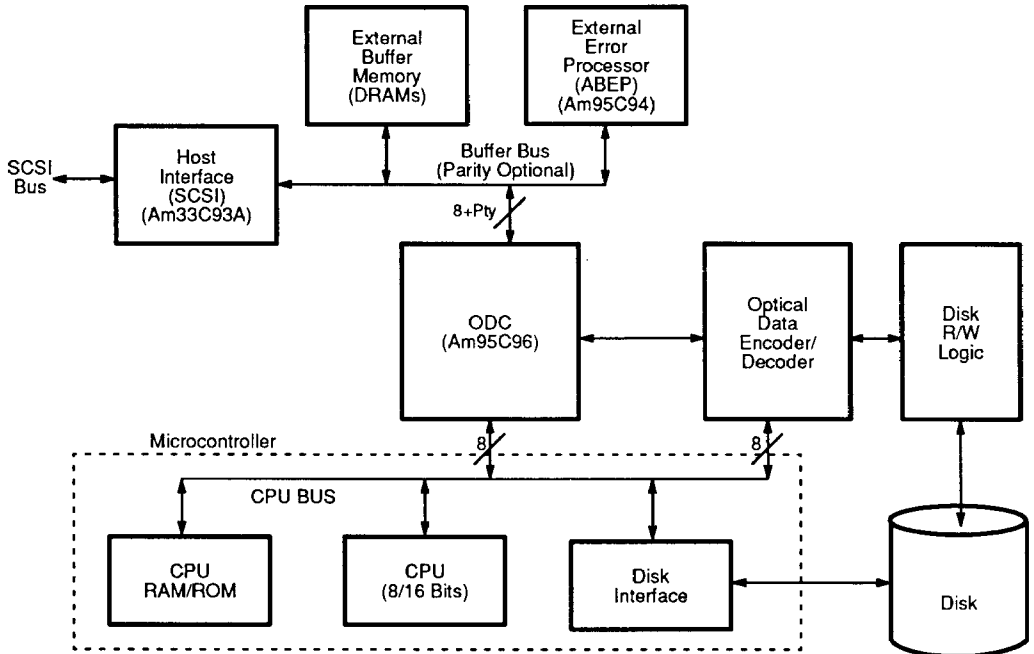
External Buffer Memory (DRAMs)

External Error Processor (ABEP) (Am95C94)

SCSI Bus

Host Interface (SCSI) (Am33C93A)

Buffer Bus (Parity Optional)

8+Pty

ODC (Am95C96)

Optical Data Encoder/ Decoder

Disk R/W Logic

Microcontroller

8

8

CPU BUS

CPU RAM/ROM

CPU (8/16 Bits)

Disk Interface

Disk